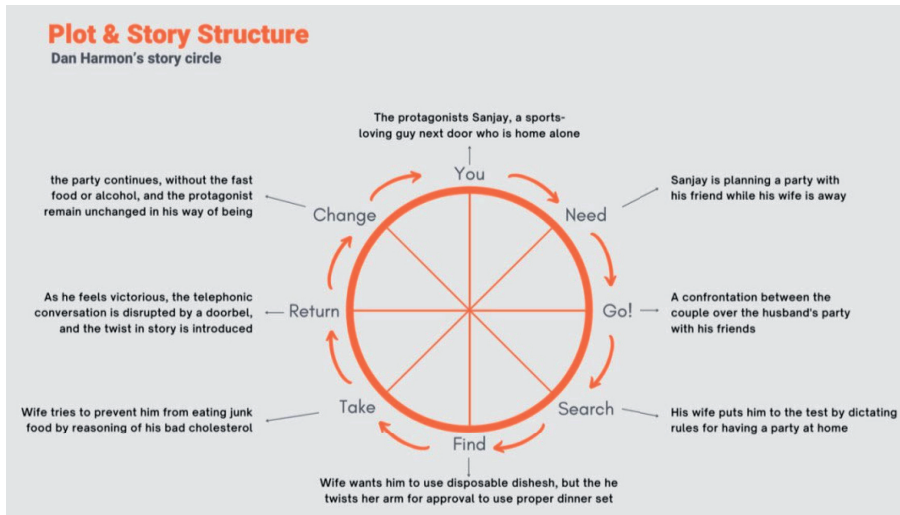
Plot & Story Structure
Dan Harmon's story circle

The protagonists Sanjay, a sports-loving guy next door who is home alone

You

Sanjay is planning a party with his friend while his wife is away

Need

Go!

A confrontation between the couple over the husband's party with his friends

Search

His wife puts him to the test by dictating rules for having a party at home

Find

Wife wants him to use disposable dishesh, but the he twists her arm for approval to use proper dinner set

Take

Wife tries to prevent him from eating junk food by reasoning of his bad cholesterol

Return

As he feels victorious, the telephonic conversation is disrupted by a doorbel, and the twist in story is introduced

Change

the party continues, without the fast food or alcohol, and the protagonist remain unchanged in his way of being